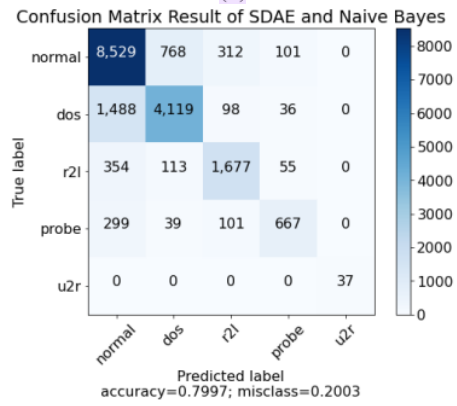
Confusion Matrix Result of SDAE and Naive Bayes

| True label | normal | dos | r2l | probe | u2r |
|---|---|---|---|---|---|
| normal | 8,529 | 768 | 312 | 101 | 0 |
| dos | 1,488 | 4,119 | 98 | 36 | 0 |
| r2l | 354 | 113 | 1,677 | 55 | 0 |
| probe | 299 | 39 | 101 | 667 | 0 |
| u2r | 0 | 0 | 0 | 0 | 37 |

8000
7000
6000
5000
4000
3000
2000
1000
0

Predicted label
accuracy=0.7997; misclass=0.2003